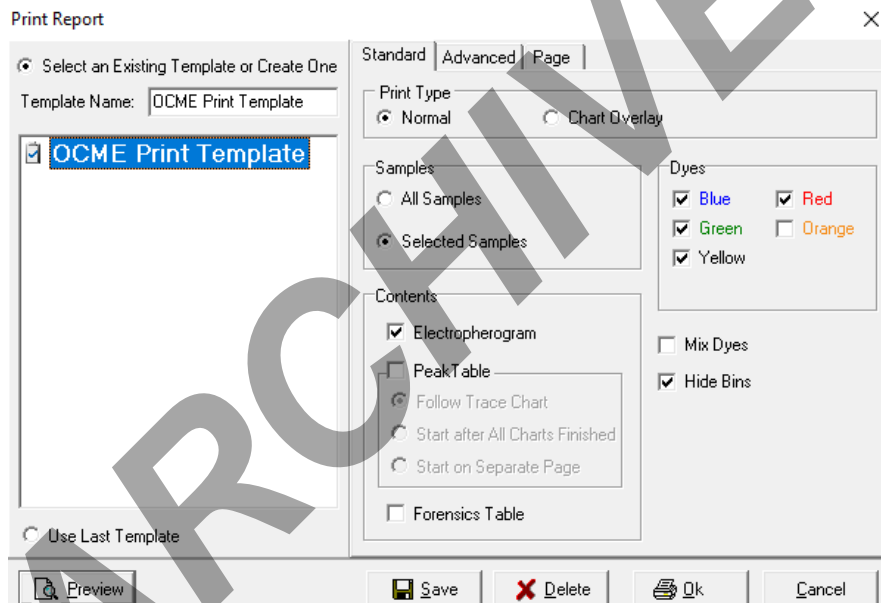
Print Report

Select an Existing Template or Create One
Template Name: OCME Print Template
OCME Print Template
Use Last Template

Standard | Advanced | Page

Print Type
Normal
Chart Overlay

Samples
All Samples
Selected Samples

Dyes
Blue
Red
Green
Orange
Yellow

Contents
Electropherogram
PeakTable
Follow Trace Chart
Start after All Charts Finished
Start on Separate Page
Forensics Table

Mix Dyes
Hide Bins

ARCHIVE

Preview
Save
Delete
Ok
Cancel